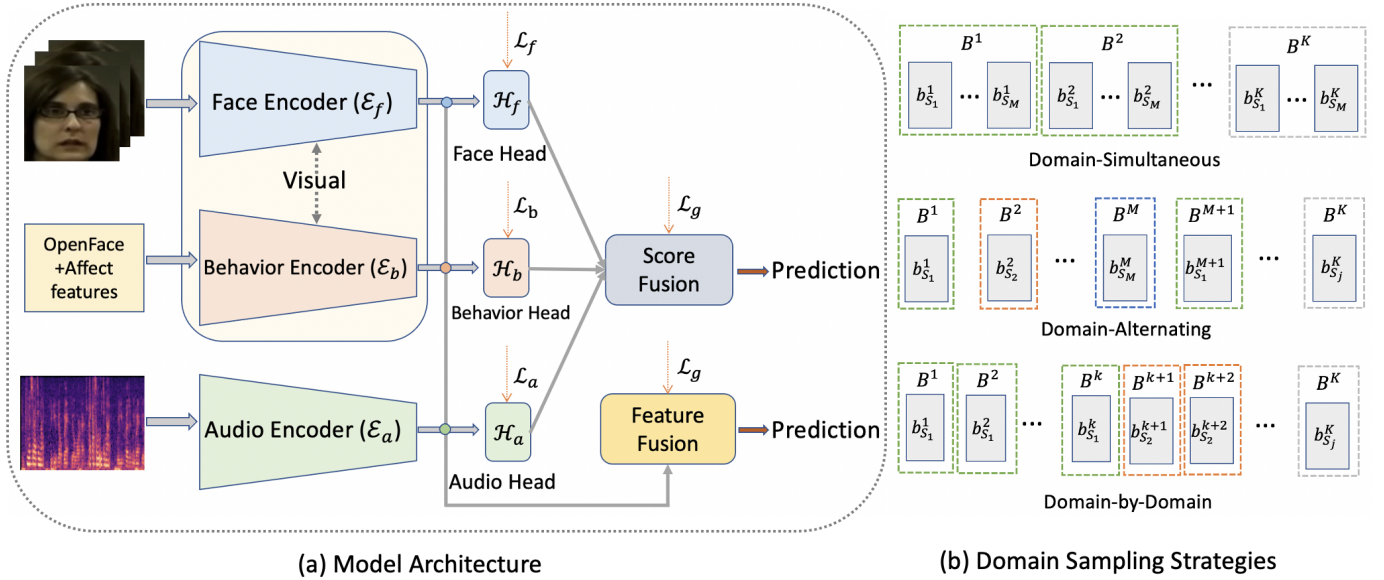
$\mathcal{L}_f$

Face Encoder ($\mathcal{E}_f$)

$\mathcal{H}_f$

Face Head

Visual

$\mathcal{L}_b$

OpenFace +Affect features

Behavior Encoder ($\mathcal{E}_b$)

$\mathcal{H}_b$

Behavior Head

$\mathcal{L}_g$

Score Fusion

Prediction

$\mathcal{L}_a$

Audio Encoder ($\mathcal{E}_a$)

$\mathcal{H}_a$

Audio Head

$\mathcal{L}_g$

Feature Fusion

Prediction

(a) Model Architecture

$B^1$ $b_{S_1}^1$ … $b_{S_M}^1$

$B^2$ $b_{S_1}^2$ … $b_{S_M}^2$

…

$B^K$ $b_{S_1}^K$ … $b_{S_M}^K$

Domain-Simultaneous

$B^1$ $b_{S_1}^1$

$B^2$ $b_{S_2}^2$

…

$B^M$ $b_{S_M}^M$

$B^{M+1}$ $b_{S_1}^{M+1}$

…

$B^K$ $b_{S_j}^K$

Domain-Alternating

$B^1$ $b_{S_1}^1$

$B^2$ $b_{S_1}^2$

…

$B^k$ $b_{S_1}^k$

$B^{k+1}$ $b_{S_2}^{k+1}$

$B^{k+2}$ $b_{S_2}^{k+2}$

…

$B^K$ $b_{S_j}^K$

Domain-by-Domain

(b) Domain Sampling Strategies